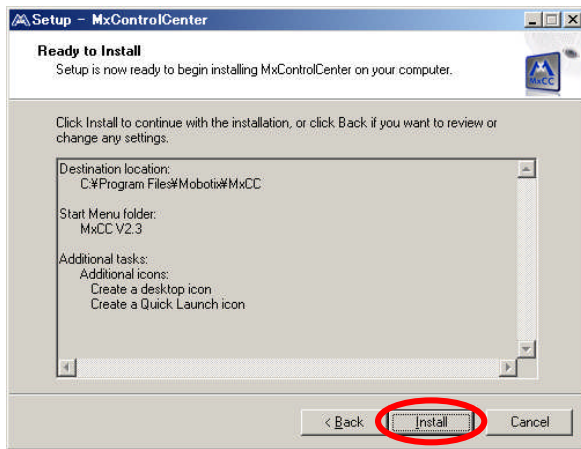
Setup - MxControlCenter

Ready to Install

Setup is now ready to begin installing MxControlCenter on your computer.

MxCC

Click Install to continue with the installation, or click Back if you want to review or change any settings.

Destination location:
C:¥Program Files¥Mobotix¥MxCC

Start Menu folder:
MxCC V2.3

Additional tasks:
Additional icons:
Create a desktop icon
Create a Quick Launch icon

< Back | Install | Cancel